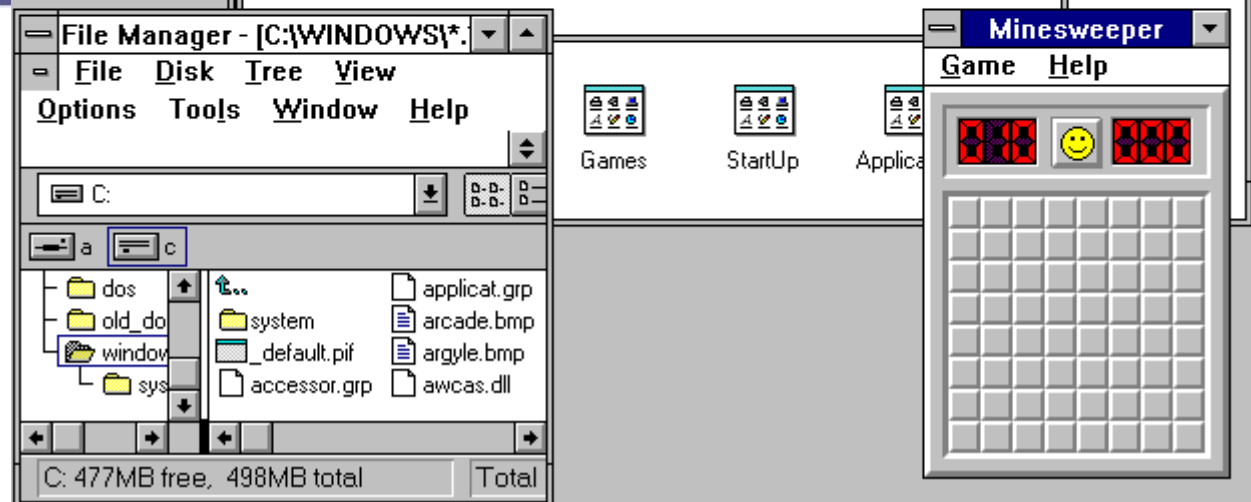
File Manager - [C:\WINDOWS\*.

File Disk Tree View

Options Tools Window Help

C:

a c

dos

old_do

window

sys

..

system

_default.pif

accessor.grp

applicat.grp

arcade.bmp

argyle.bmp

awcas.dll

C: 477MB free, 498MB total

Total

Games

StartUp

Applica

Minesweeper

Game Help

010

000